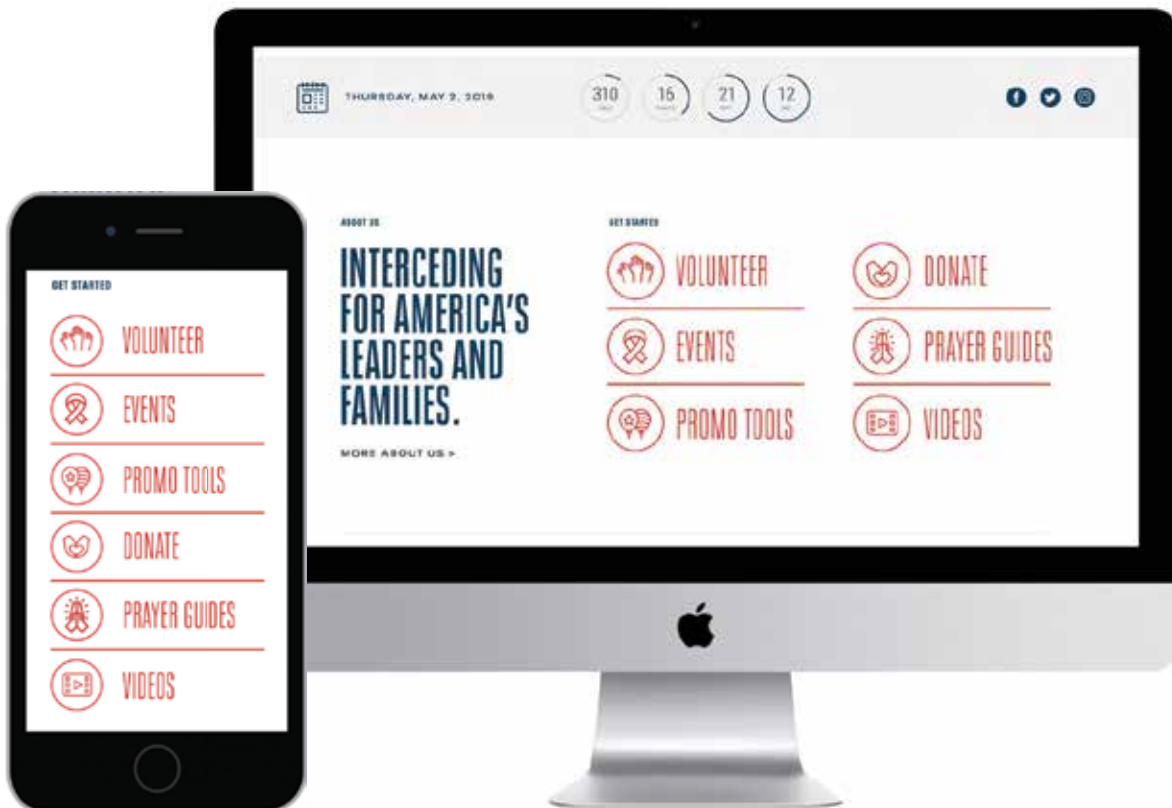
THURSDAY, MAY 2, 2019

310 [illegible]

16 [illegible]

21 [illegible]

12 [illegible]

ABOUT US

INTERCEDING FOR AMERICA'S LEADERS AND FAMILIES.

MORE ABOUT US >

GET STARTED

VOLUNTEER

DONATE

EVENTS

PRAYER GUIDES

PROMO TOOLS

VIDEOS

GET STARTED

VOLUNTEER

EVENTS

PROMO TOOLS

DONATE

PRAYER GUIDES

VIDEOS